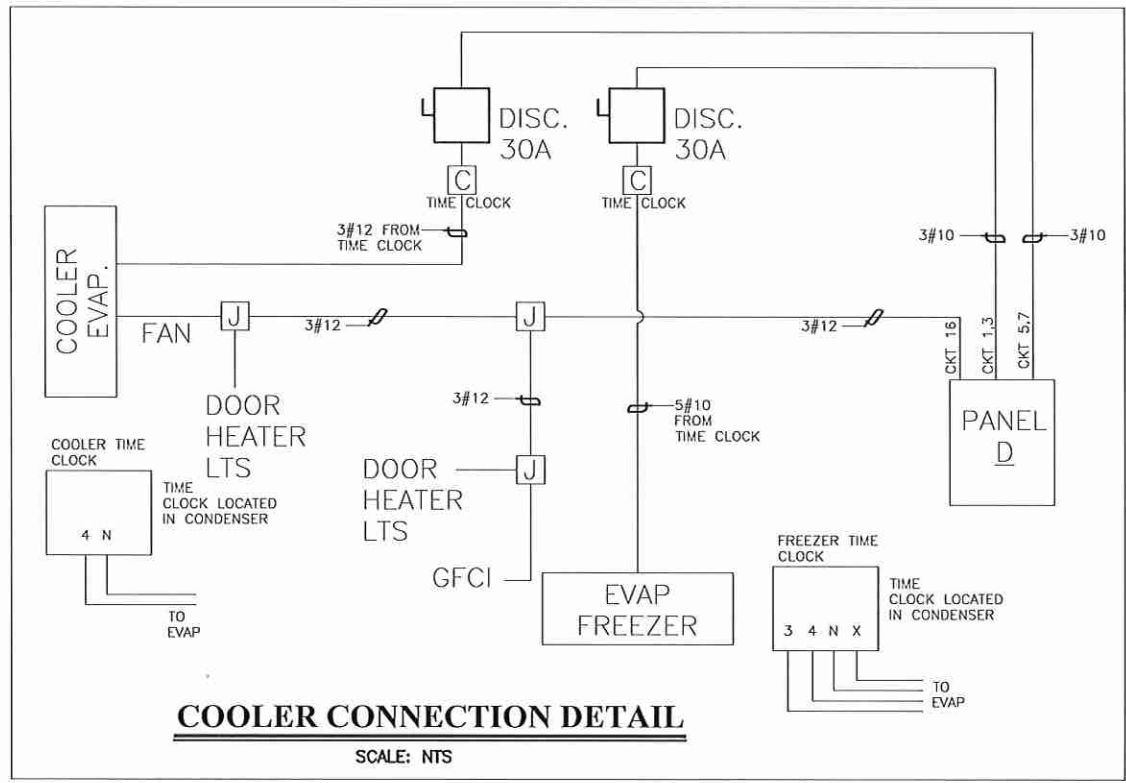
DISC.
30A

DISC.
30A

C
TIME CLOCK

C
TIME CLOCK

3#12 FROM
TIME CLOCK

3#10

3#10

COOLER
EVAP.

FAN

J

3#12

J

3#12

CKT 16

CKT 1,3

CKT 5,7

DOOR
HEATER
LTS

3#12

5#10
FROM
TIME CLOCK

PANEL
D

COOLER TIME
CLOCK

TIME
CLOCK LOCATED
IN CONDENSER

4 N

TO
EVAP

DOOR
HEATER
LTS

J

GFCI

EVAP
FREEZER

FREEZER TIME
CLOCK

TIME
CLOCK LOCATED
IN CONDENSER

3 4 N X

TO
EVAP

COOLER CONNECTION DETAIL

SCALE: NTS